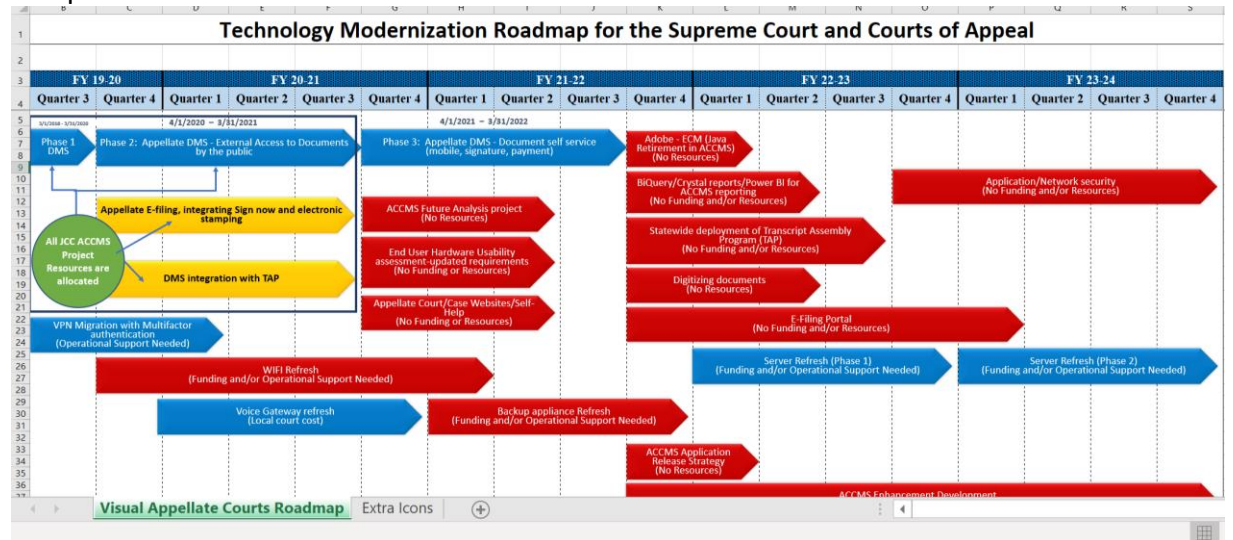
Technology Modernization Roadmap for the Supreme Court and Courts of Appeal

| FY 19-20 | | FY 20-21 | | | | FY 21-22 | | | | FY 22-23 | | | | FY 23-24 | | | |
|---|---|---|---|---|---|---|---|---|---|---|---|---|---|---|---|---|---|
| Quarter 3 | Quarter 4 | Quarter 1 | Quarter 2 | Quarter 3 | Quarter 4 | Quarter 1 | Quarter 2 | Quarter 3 | Quarter 4 | Quarter 1 | Quarter 2 | Quarter 3 | Quarter 4 | Quarter 1 | Quarter 2 | Quarter 3 | Quarter 4 |

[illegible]

4/1/2020 – 3/31/2021

4/1/2021 – 3/31/2022

Phase 1 DMS

Phase 2: Appellate DMS - External Access to Documents by the public

Phase 3: Appellate DMS - Document self service (mobile, signature, payment)

Adobe - ECM (Java Retirement in ACCMS) (No Resources)

BiQuery/Crystal reports/Power BI for ACCMS reporting (No Funding and/or Resources)

Application/Network security (No Funding and/or Resources)

Appellate E-filing, integrating Sign now and electronic stamping

ACCMS Future Analysis project (No Resources)

Statewide deployment of Transcript Assembly Program (TAP) (No Funding and/or Resources)

All JCC ACCMS Project Resources are allocated

End User Hardware Usability assessment-updated requirements (No Funding or Resources)

DMS integration with TAP

Digitizing documents (No Resources)

Appellate Court/Case Websites/Self-Help (No Funding or Resources)

E-Filing Portal (No Funding and/or Resources)

VPN Migration with Multifactor authentication (Operational Support Needed)

Server Refresh (Phase 1) (Funding and/or Operational Support Needed)

Server Refresh (Phase 2) (Funding and/or Operational Support Needed)

WIFI Refresh (Funding and/or Operational Support Needed)

Voice Gateway refresh (Local court cost)

Backup appliance Refresh (Funding and/or Operational Support Needed)

ACCMS Application Release Strategy (No Resources)

ACCMS Enhancement Development

Visual Appellate Courts Roadmap | Extra Icons